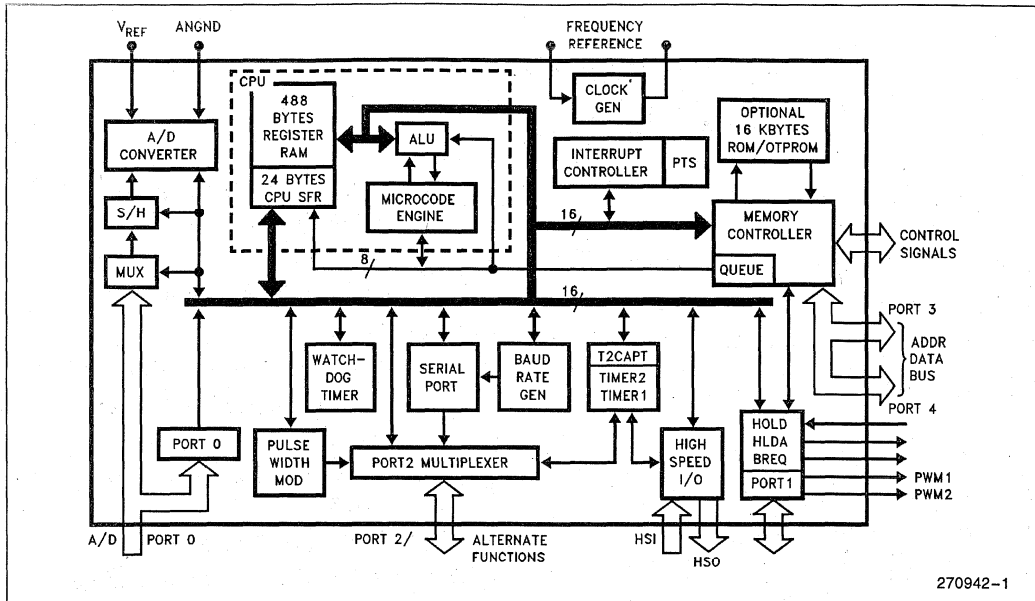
$V_{REF}$ ANGND FREQUENCY REFERENCE

CPU

488 BYTES REGISTER RAM

24 BYTES CPU SFR

ALU

MICROCODE ENGINE

CLOCK GEN

A/D CONVERTER

S/H

MUX

INTERRUPT CONTROLLER

PTS

OPTIONAL 16 KBYTES ROM/OTPROM

MEMORY CONTROLLER

QUEUE

CONTROL SIGNALS

16

8

16

PORT 3

ADDR DATA BUS

PORT 4

WATCH-DOG TIMER

SERIAL PORT

BAUD RATE GEN

T2CAPT

TIMER2

TIMER1

PORT 0

PULSE WIDTH MOD

PORT2 MULTIPLEXER

HIGH SPEED I/O

HOLD

HLDA

BREQ

PORT1

PWM1

PWM2

A/D PORT 0

PORT 2/ ALTERNATE FUNCTIONS

HSI

HSO

270942–1